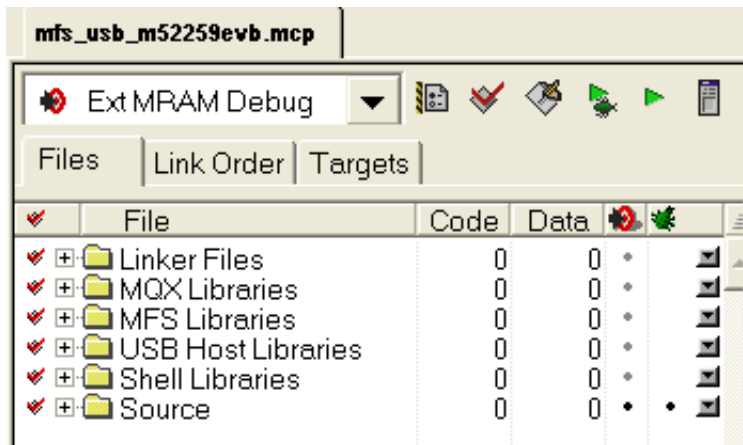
mfs_usb_m52259evb.mcp

Ext MRAM Debug

Files | Link Order | Targets

| File | Code | Data |
|---|---|---|
| Linker Files | 0 | 0 |
| MQX Libraries | 0 | 0 |
| MFS Libraries | 0 | 0 |
| USB Host Libraries | 0 | 0 |
| Shell Libraries | 0 | 0 |
| Source | 0 | 0 |